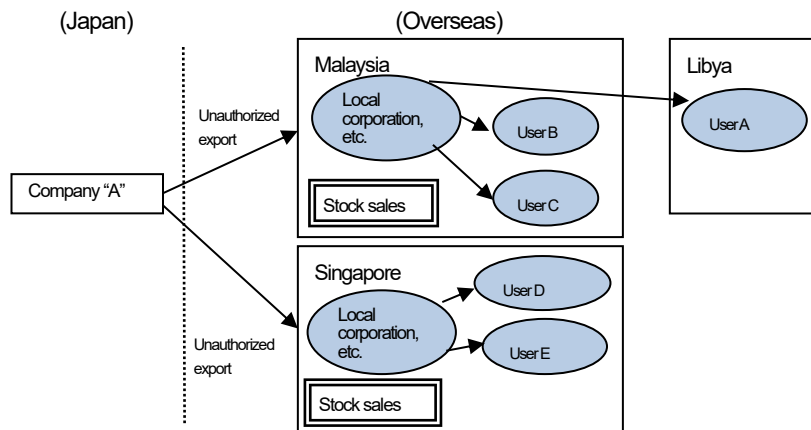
(Japan)

(Overseas)

Company "A"

Unauthorized export

Malaysia

Local corporation, etc.

User B

User C

Stock sales

Libya

User A

Unauthorized export

Singapore

Local corporation, etc.

User D

User E

Stock sales